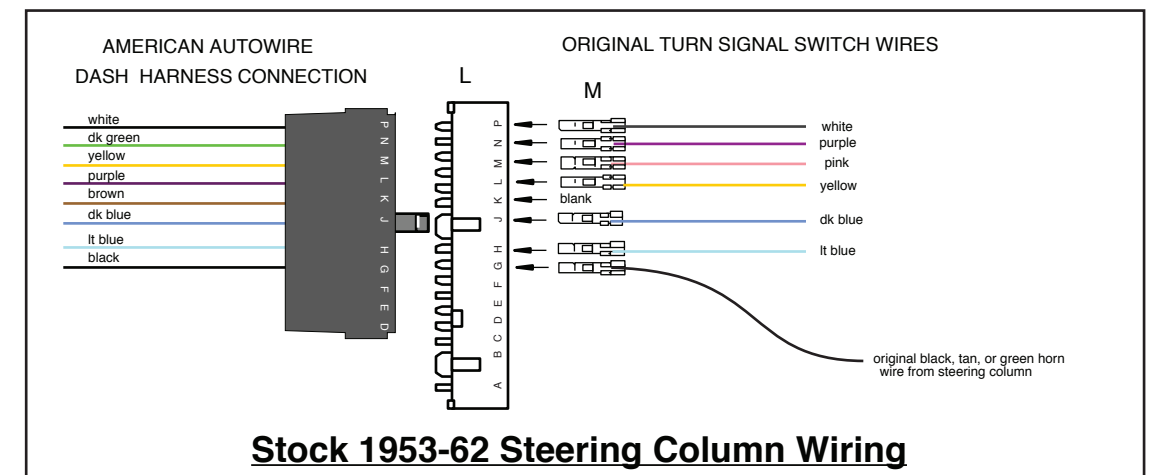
AMERICAN AUTOWIRE
DASH HARNESS CONNECTION

ORIGINAL TURN SIGNAL SWITCH WIRES

L

M

white
dk green
yellow
purple
brown
dk blue
lt blue
black

P N M L K J H G F E D

P N M L K J H G F E D C B A

blank

white
purple
pink
yellow
dk blue
lt blue

original black, tan, or green horn wire from steering column

Stock 1953-62 Steering Column Wiring